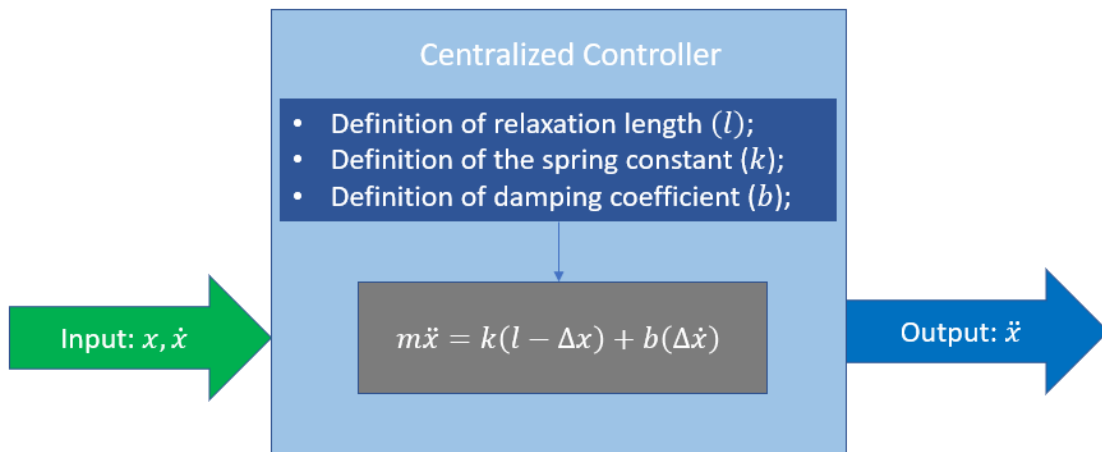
Centralized Controller

- Definition of relaxation length $(l)$;
- Definition of the spring constant $(k)$;
- Definition of damping coefficient $(b)$;

Input: $x, \dot{x}$

$m\ddot{x} = k(l - \Delta x) + b(\Delta \dot{x})$

Output: $\ddot{x}$